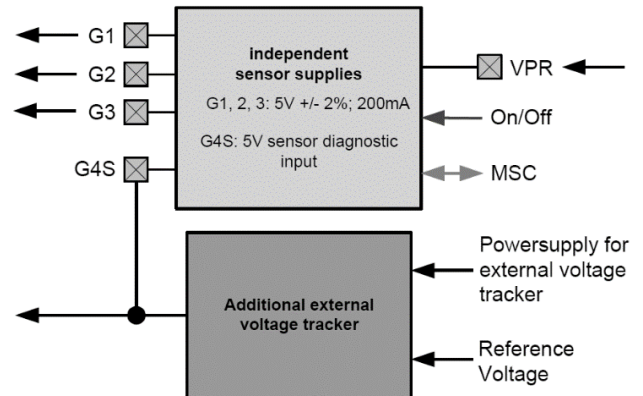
G1
G2
G3
G4S

independent sensor supplies

G1, 2, 3: 5V +/- 2%; 200mA

G4S: 5V sensor diagnostic input

VPR
On/Off
MSC

Additional external voltage tracker

Powersupply for external voltage tracker

Reference Voltage